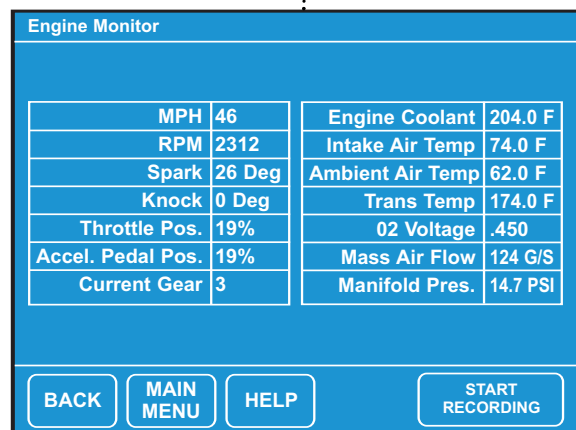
Engine Monitor

| MPH | 46 |
|---|---|
| RPM | 2312 |
| Spark | 26 Deg |
| Knock | 0 Deg |
| Throttle Pos. | 19% |
| Accel. Pedal Pos. | 19% |
| Current Gear | 3 |

| Engine Coolant | 204.0 F |
|---|---|
| Intake Air Temp | 74.0 F |
| Ambient Air Temp | 62.0 F |
| Trans Temp | 174.0 F |
| 02 Voltage | .450 |
| Mass Air Flow | 124 G/S |
| Manifold Pres. | 14.7 PSI |

BACK
MAIN MENU
HELP
START RECORDING